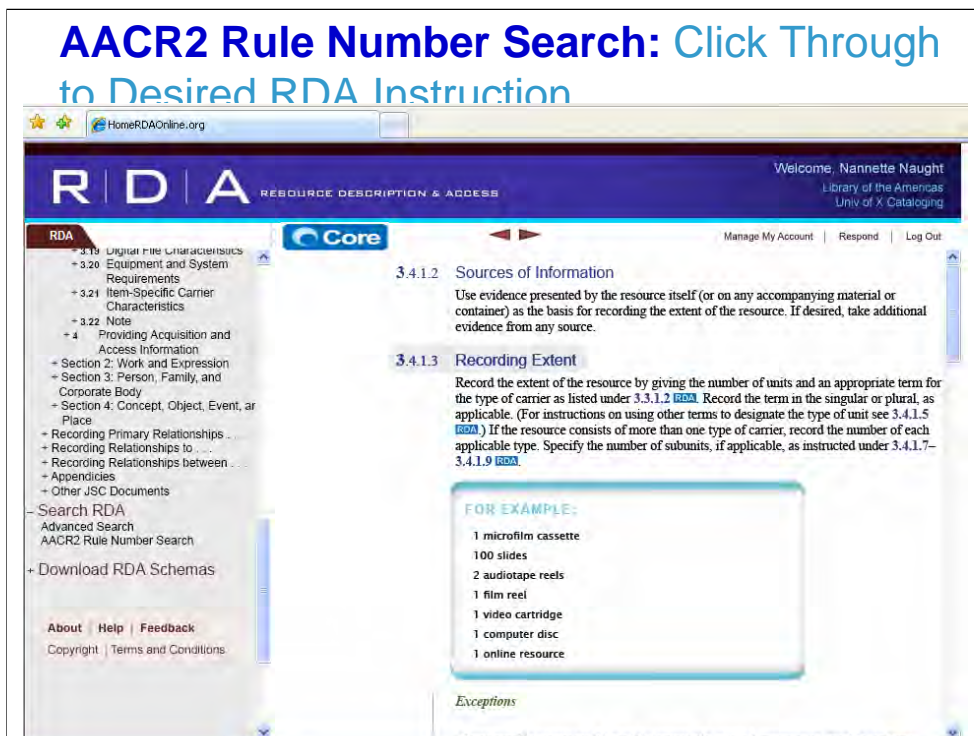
AACR2 Rule Number Search: Click Through to Desired RDA Instruction

HomeRDAOnline.org

RDA RESOURCE DESCRIPTION & ACCESS

Welcome, Nannette Naught
Library of the Americas
Univ of X Cataloging

RDA
+ 3.19 Digital File Characteristics
+ 3.20 Equipment and System Requirements
+ 3.21 Item-Specific Carrier Characteristics
+ 3.22 Note
+ 4 Providing Acquisition and Access Information
+ Section 2: Work and Expression
+ Section 3: Person, Family, and Corporate Body
+ Section 4: Concept, Object, Event, ar Place
+ Recording Primary Relationships . .
+ Recording Relationships to . . .
+ Recording Relationships between . . .
+ Appendicies
+ Other JSC Documents
– Search RDA
Advanced Search
AACR2 Rule Number Search
+ Download RDA Schemas

About | Help | Feedback
Copyright | Terms and Conditions

Core

Manage My Account | Respond | Log Out

3.4.1.2 Sources of Information

Use evidence presented by the resource itself (or on any accompanying material or container) as the basis for recording the extent of the resource. If desired, take additional evidence from any source.

3.4.1.3 Recording Extent

Record the extent of the resource by giving the number of units and an appropriate term for the type of carrier as listed under 3.3.1.2 RDA. Record the term in the singular or plural, as applicable. (For instructions on using other terms to designate the type of unit see 3.4.1.5 RDA.) If the resource consists of more than one type of carrier, record the number of each applicable type. Specify the number of subunits, if applicable, as instructed under 3.4.1.7–3.4.1.9 RDA.

FOR EXAMPLE:
1 microfilm cassette
100 slides
2 audiotape reels
1 film reel
1 video cartridge
1 computer disc
1 online resource

Exceptions